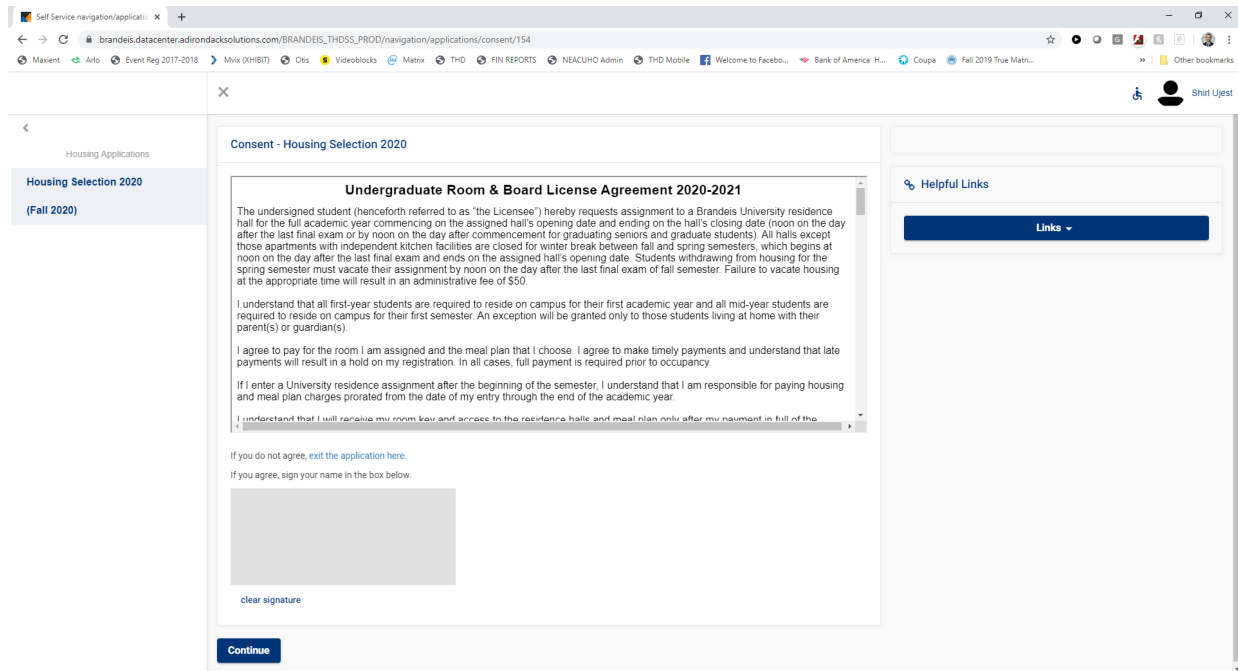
Self Service navigation/applicati ×

brandeis.datacenter.adirondacksolutions.com/BRANDEIS_THDSS_PROD/navigation/applications/consent/154

Maxient Arlo Event Reg 2017-2018 Mvix (XHIBIT) Otis Videoblocks Matrix THD FIN REPORTS NEACUHO Admin THD Mobile Welcome to Facebo... Bank of America H... Coupa Fall 2019 True Matri... Other bookmarks

Shirl Ujest

Housing Applications

Housing Selection 2020

(Fall 2020)

Consent - Housing Selection 2020

Undergraduate Room & Board License Agreement 2020-2021

The undersigned student (henceforth referred to as "the Licensee") hereby requests assignment to a Brandeis University residence hall for the full academic year commencing on the assigned hall's opening date and ending on the hall's closing date (noon on the day after the last final exam or by noon on the day after commencement for graduating seniors and graduate students). All halls except those apartments with independent kitchen facilities are closed for winter break between fall and spring semesters, which begins at noon on the day after the last final exam and ends on the assigned hall's opening date. Students withdrawing from housing for the spring semester must vacate their assignment by noon on the day after the last final exam of fall semester. Failure to vacate housing at the appropriate time will result in an administrative fee of $50.

I understand that all first-year students are required to reside on campus for their first academic year and all mid-year students are required to reside on campus for their first semester. An exception will be granted only to those students living at home with their parent(s) or guardian(s).

I agree to pay for the room I am assigned and the meal plan that I choose. I agree to make timely payments and understand that late payments will result in a hold on my registration. In all cases, full payment is required prior to occupancy.

If I enter a University residence assignment after the beginning of the semester, I understand that I am responsible for paying housing and meal plan charges prorated from the date of my entry through the end of the academic year.

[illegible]

If you do not agree, exit the application here.

If you agree, sign your name in the box below.

clear signature

Continue

Helpful Links

Links